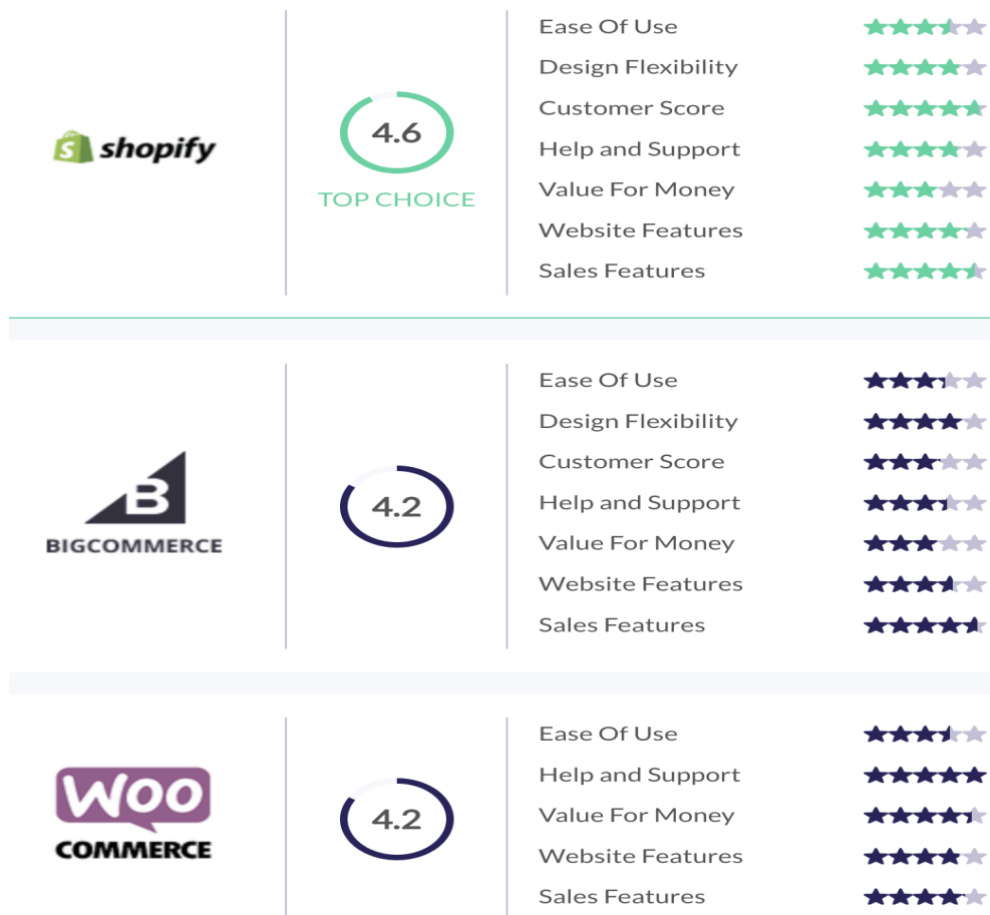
shopify

4.6
TOP CHOICE

Ease Of Use
Design Flexibility
Customer Score
Help and Support
Value For Money
Website Features
Sales Features

BIGCOMMERCE

4.2

Ease Of Use
Design Flexibility
Customer Score
Help and Support
Value For Money
Website Features
Sales Features

WOO COMMERCE

4.2

Ease Of Use
Help and Support
Value For Money
Website Features
Sales Features